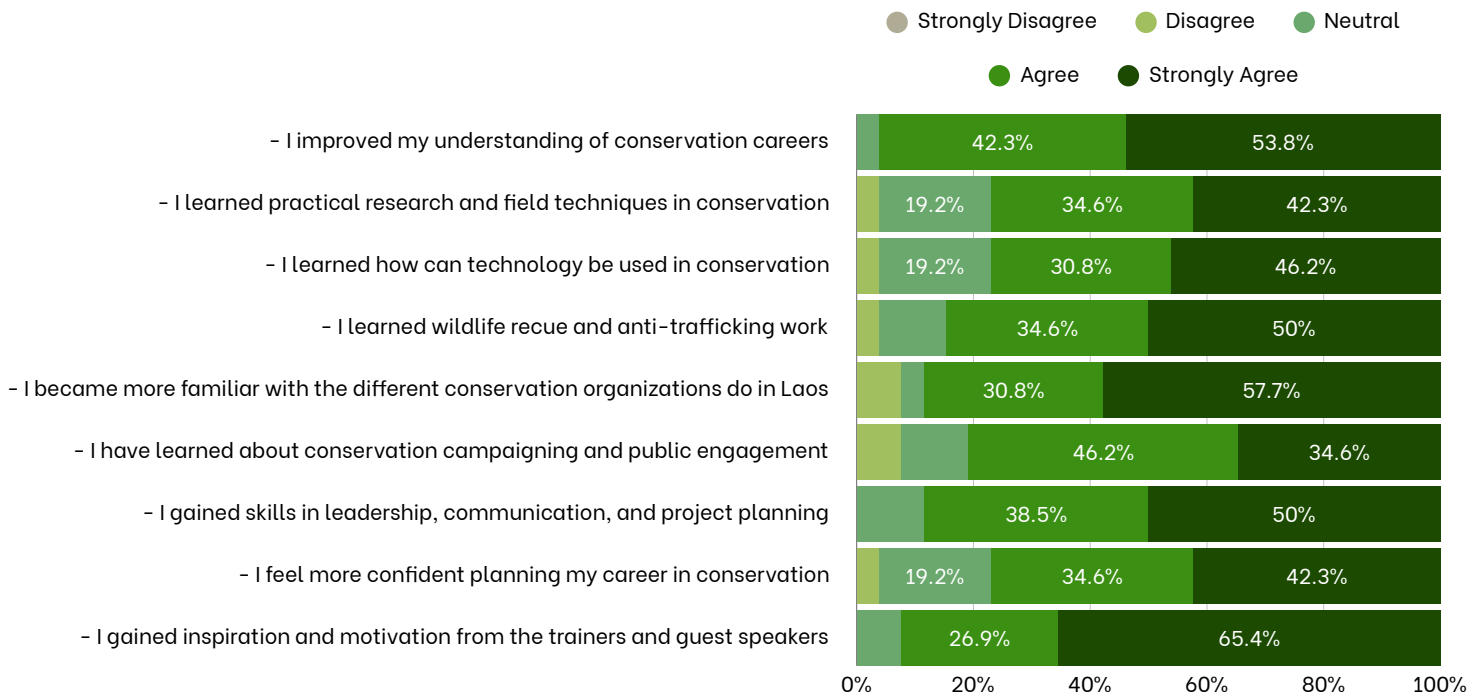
Strongly Disagree
Disagree
Neutral
Agree
Strongly Agree

| Statement | Disagree | Neutral | Agree | Strongly Agree |
|---|---|---|---|---|
| - I improved my understanding of conservation careers | | | 42.3% | 53.8% |
| - I learned practical research and field techniques in conservation | | 19.2% | 34.6% | 42.3% |
| - I learned how can technology be used in conservation | | 19.2% | 30.8% | 46.2% |
| - I learned wildlife recue and anti-trafficking work | | | 34.6% | 50% |
| - I became more familiar with the different conservation organizations do in Laos | | | 30.8% | 57.7% |
| - I have learned about conservation campaigning and public engagement | | | 46.2% | 34.6% |
| - I gained skills in leadership, communication, and project planning | | | 38.5% | 50% |
| - I feel more confident planning my career in conservation | | 19.2% | 34.6% | 42.3% |
| - I gained inspiration and motivation from the trainers and guest speakers | | | 26.9% | 65.4% |

0% 20% 40% 60% 80% 100%